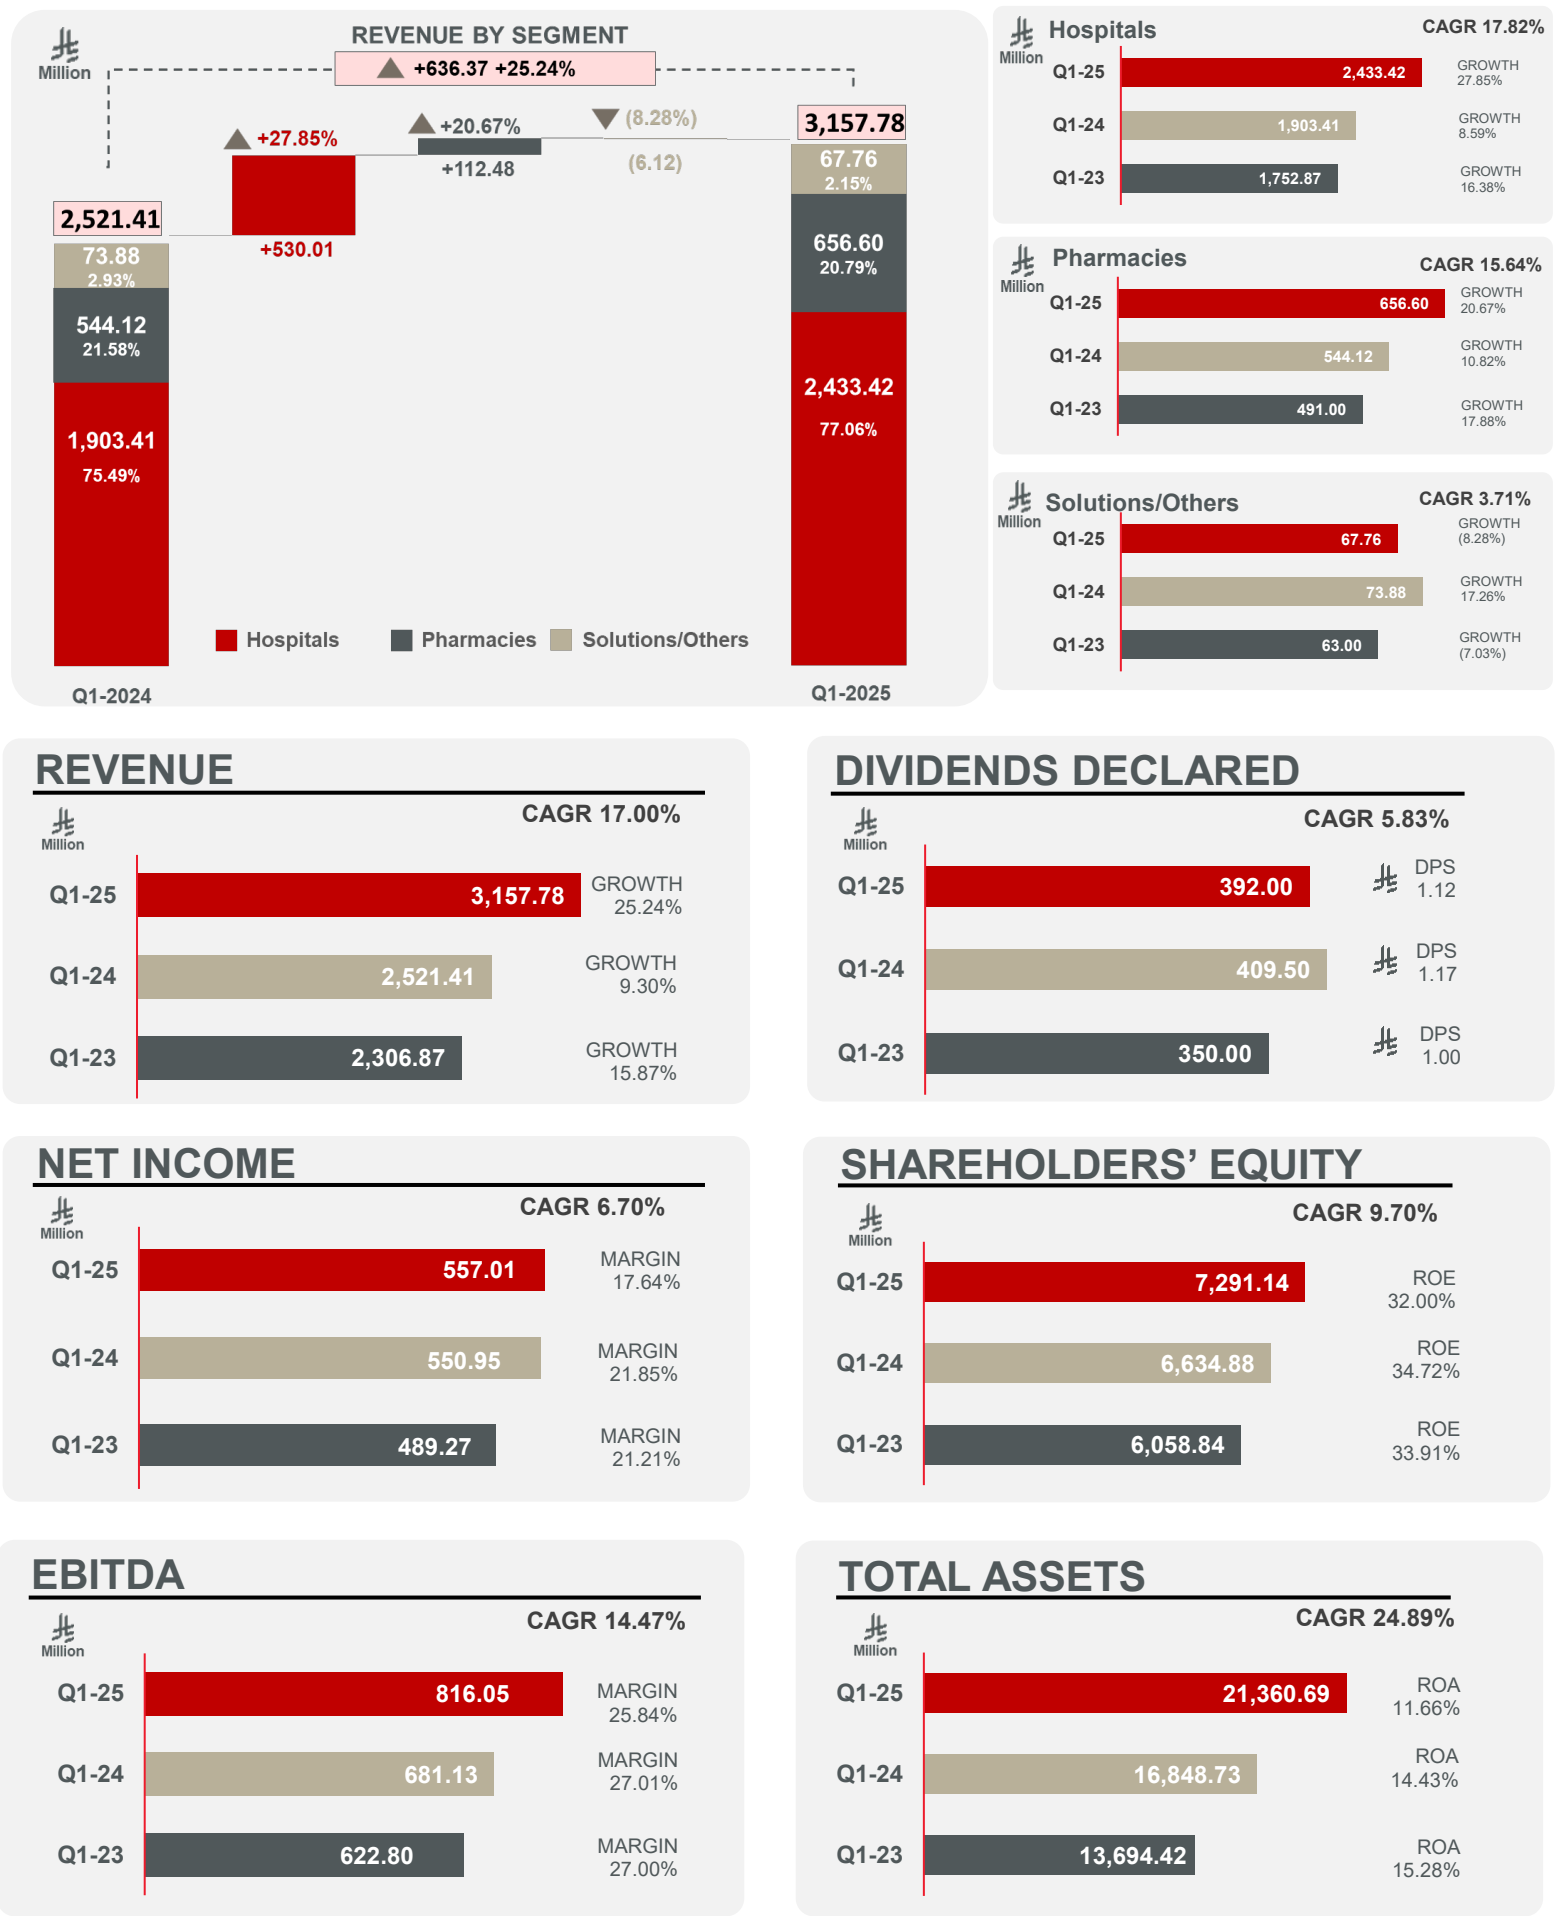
REVENUE BY SEGMENT
Million
+636.37 +25.24%

+27.85%
+530.01
+20.67%
+112.48
(8.28%)
(6.12)

2,521.41
73.88
2.93%
544.12
21.58%
1,903.41
75.49%

3,157.78
67.76
2.15%
656.60
20.79%
2,433.42
77.06%

Hospitals Pharmacies Solutions/Others

Q1-2024
Q1-2025

Hospitals
Million
CAGR 17.82%
Q1-25 2,433.42 GROWTH 27.85%
Q1-24 1,903.41 GROWTH 8.59%
Q1-23 1,752.87 GROWTH 16.38%

Pharmacies
Million
CAGR 15.64%
Q1-25 656.60 GROWTH 20.67%
Q1-24 544.12 GROWTH 10.82%
Q1-23 491.00 GROWTH 17.88%

Solutions/Others
Million
CAGR 3.71%
Q1-25 67.76 GROWTH (8.28%)
Q1-24 73.88 GROWTH 17.26%
Q1-23 63.00 GROWTH (7.03%)

REVENUE
Million
CAGR 17.00%
Q1-25 3,157.78 GROWTH 25.24%
Q1-24 2,521.41 GROWTH 9.30%
Q1-23 2,306.87 GROWTH 15.87%

DIVIDENDS DECLARED
Million
CAGR 5.83%
Q1-25 392.00 DPS 1.12
Q1-24 409.50 DPS 1.17
Q1-23 350.00 DPS 1.00

NET INCOME
Million
CAGR 6.70%
Q1-25 557.01 MARGIN 17.64%
Q1-24 550.95 MARGIN 21.85%
Q1-23 489.27 MARGIN 21.21%

SHAREHOLDERS’ EQUITY
Million
CAGR 9.70%
Q1-25 7,291.14 ROE 32.00%
Q1-24 6,634.88 ROE 34.72%
Q1-23 6,058.84 ROE 33.91%

EBITDA
Million
CAGR 14.47%
Q1-25 816.05 MARGIN 25.84%
Q1-24 681.13 MARGIN 27.01%
Q1-23 622.80 MARGIN 27.00%

TOTAL ASSETS
Million
CAGR 24.89%
Q1-25 21,360.69 ROA 11.66%
Q1-24 16,848.73 ROA 14.43%
Q1-23 13,694.42 ROA 15.28%